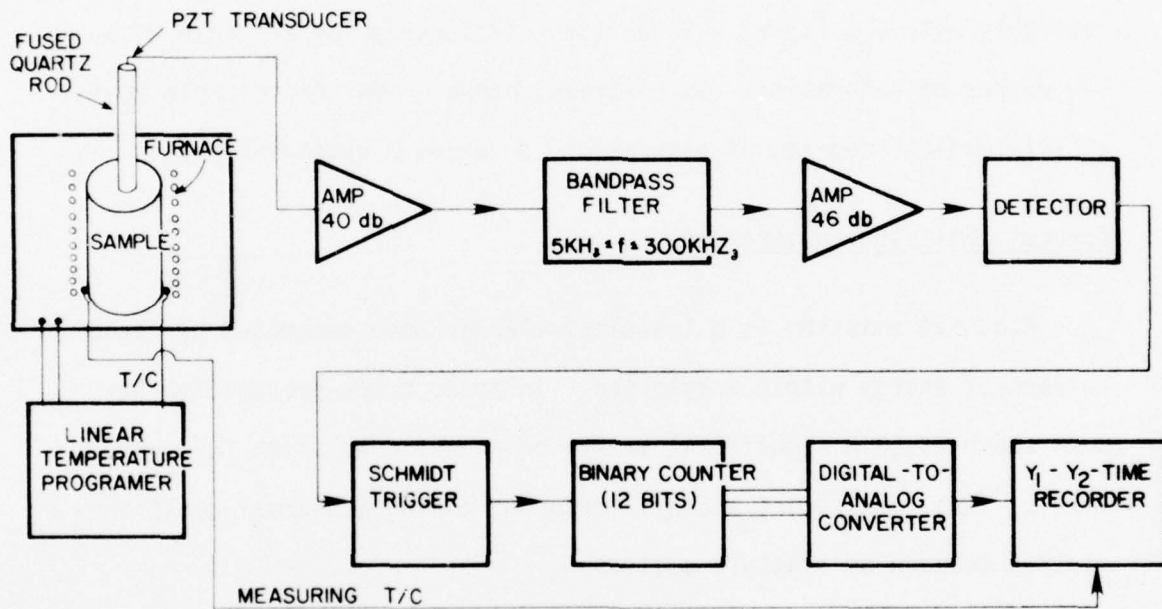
PZT TRANSDUCER

FUSED QUARTZ ROD

FURNACE

SAMPLE

AMP 40 db

BANDPASS FILTER

$5KH_z \leq f \leq 300KHZ_z$

AMP 46 db

DETECTOR

T/C

LINEAR TEMPERATURE PROGRAMER

SCHMIDT TRIGGER

BINARY COUNTER (12 BITS)

DIGITAL-TO-ANALOG CONVERTER

$Y_1 - Y_2$-TIME RECORDER

MEASURING T/C